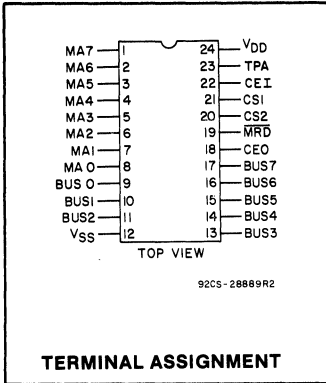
MA7 1
MA6 2
MA5 3
MA4 4
MA3 5
MA2 6
MA1 7
MA 0 8
BUS 0 9
BUS1 10
BUS2 11
$V_{SS}$ 12

24 $V_{DD}$
23 TPA
22 CEI
21 CS1
20 CS2
19 $\overline{MRD}$
18 CEO
17 BUS7
16 BUS6
15 BUS5
14 BUS4
13 BUS3

TOP VIEW

92CS-28889R2

TERMINAL ASSIGNMENT